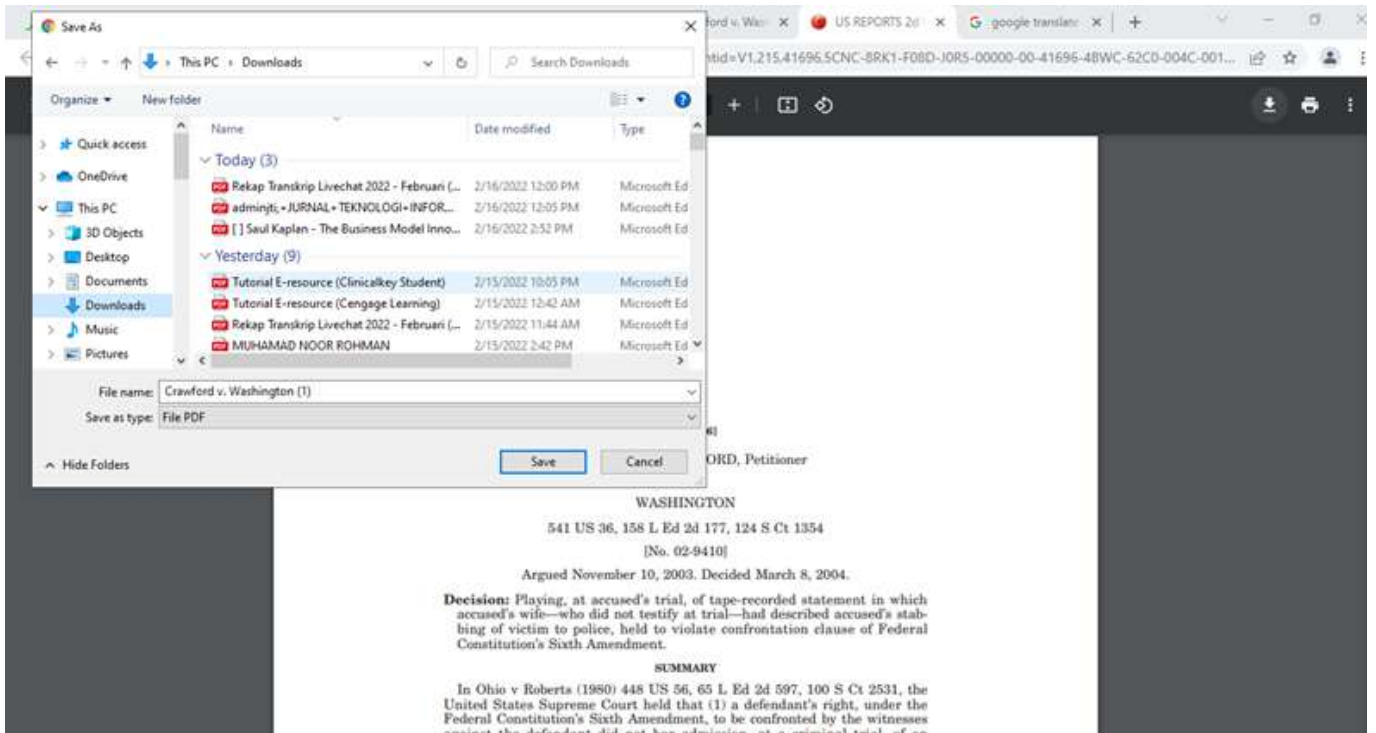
Save As

This PC › Downloads

Search Downloads

Organize ▾ New folder

Quick access
OneDrive
This PC
3D Objects
Desktop
Documents
Downloads
Music
Pictures

| Name | Date modified | Type |
|---|---|---|
| Today (3) | | |
| Rekap Transkrip Livechat 2022 - Februari (... | 2/16/2022 12:00 PM | Microsoft Ed |
| adminjti,+JURNAL+TEKNOLOGI+INFOR... | 2/16/2022 12:05 PM | Microsoft Ed |
| [ ] Saul Kaplan - The Business Model Inno... | 2/16/2022 2:52 PM | Microsoft Ed |
| Yesterday (9) | | |
| Tutorial E-resource (Clinicalkey Student) | 2/15/2022 10:05 PM | Microsoft Ed |
| Tutorial E-resource (Cengage Learning) | 2/15/2022 12:42 AM | Microsoft Ed |
| Rekap Transkrip Livechat 2022 - Februari (... | 2/15/2022 11:44 AM | Microsoft Ed |
| MUHAMAD NOOR ROHMAN | 2/15/2022 2:42 PM | Microsoft Ed |

File name: Crawford v. Washington (1)
Save as type: File PDF

Hide Folders

Save Cancel

ford v. Was ×
US REPORTS 2d ×
google translate ×
+

tid=V1,215,41696,5CNC-8RK1-F08D-J0R5-00000-00-41696-4BWC-62C0-004C-001...

6]

ORD, Petitioner

WASHINGTON

541 US 36, 158 L Ed 2d 177, 124 S Ct 1354

[No. 02-9410]

Argued November 10, 2003. Decided March 8, 2004.

**Decision:** Playing, at accused's trial, of tape-recorded statement in which accused's wife—who did not testify at trial—had described accused's stabbing of victim to police, held to violate confrontation clause of Federal Constitution's Sixth Amendment.

SUMMARY

In Ohio v Roberts (1980) 448 US 56, 65 L Ed 2d 597, 100 S Ct 2531, the United States Supreme Court held that (1) a defendant's right, under the Federal Constitution's Sixth Amendment, to be confronted by the witnesses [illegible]